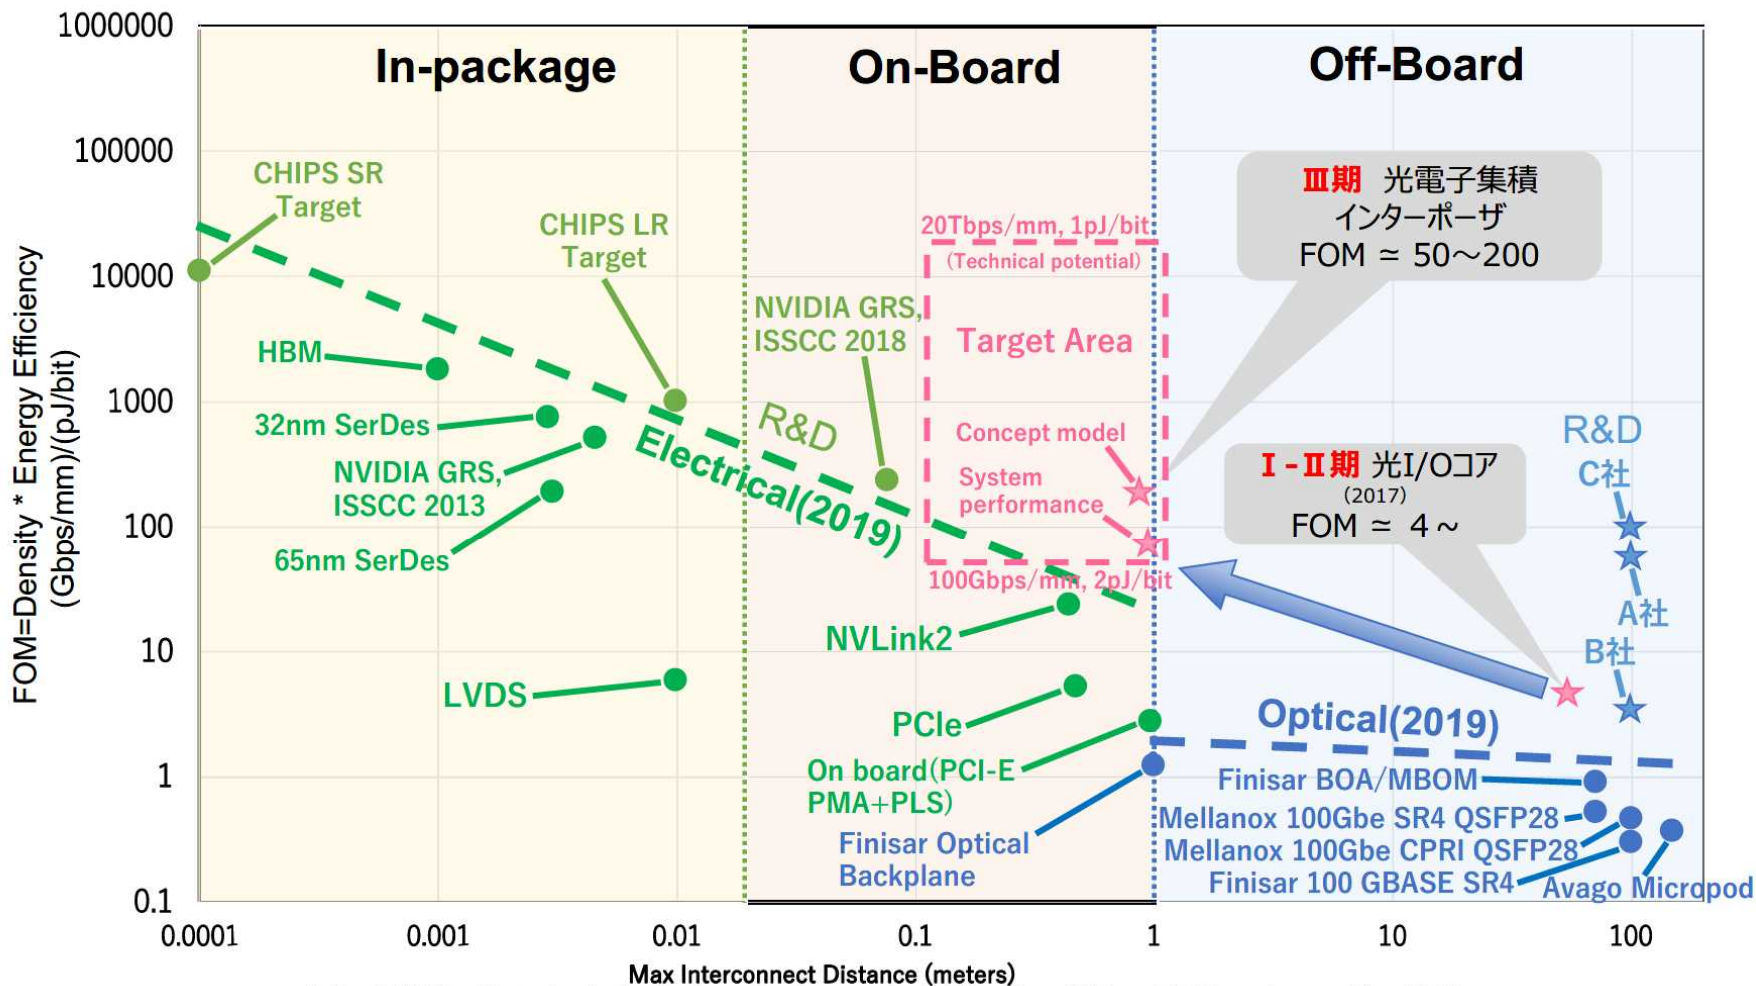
In-package

On-Board

Off-Board

1000000

100000

10000

1000

100

10

1

0.1

FOM=Density * Energy Efficiency (Gbps/mm)/(pJ/bit)

CHIPS SR Target

CHIPS LR Target

HBM

32nm SerDes

NVIDIA GRS, ISSCC 2013

65nm SerDes

LVDS

R&D

Electrical(2019)

NVIDIA GRS, ISSCC 2018

20Tbps/mm, 1pJ/bit

(Technical potential)

Target Area

Concept model

System performance

100Gbps/mm, 2pJ/bit

NVLink2

PCIe

On board(PCI-E PMA+PLS)

Finisar Optical Backplane

Ⅲ期 光電子集積 インターポーザ FOM ≃ 50～200

Ⅰ-Ⅱ期 光I/Oコア (2017) FOM ≃ 4～

R&D

C社

A社

B社

Optical(2019)

Finisar BOA/MBOM

Mellanox 100Gbe SR4 QSFP28

Mellanox 100Gbe CPRI QSFP28

Finisar 100 GBASE SR4

Avago Micropod

0.0001

0.001

0.01

0.1

1

10

100

Max Interconnect Distance (meters)